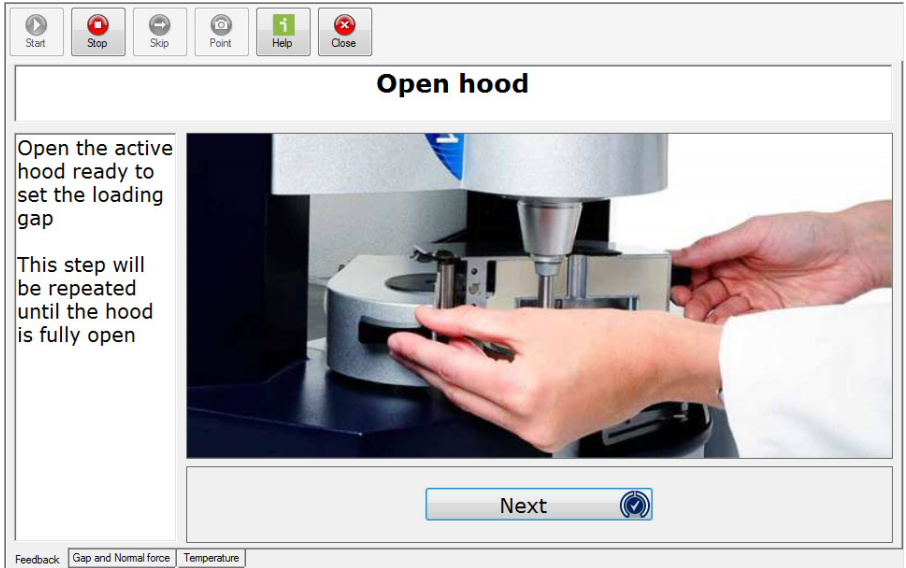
Start Stop Skip Point Help Close

Open hood

Open the active hood ready to set the loading gap

This step will be repeated until the hood is fully open

Next

Feedback | Gap and Normal force | Temperature